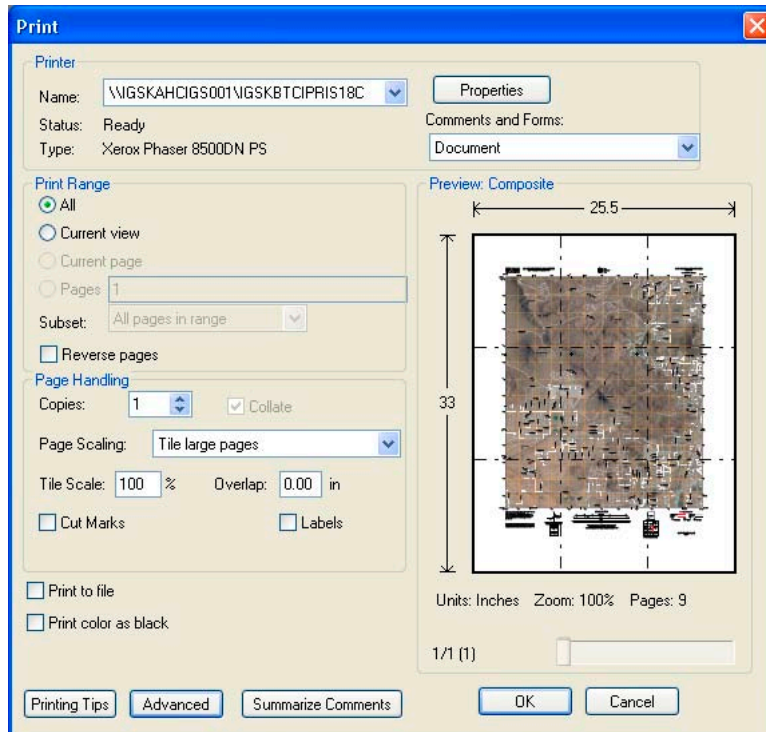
Print

Printer
Name: \\IGSKAHCIGS001\IGSKBTCIPRIS18C
Status: Ready
Type: Xerox Phaser 8500DN PS

Properties

Comments and Forms:
Document

Print Range
All
Current view
Current page
Pages 1
Subset: All pages in range
Reverse pages

Page Handling
Copies: 1
Collate
Page Scaling: Tile large pages
Tile Scale: 100 %
Overlap: 0.00 in
Cut Marks
Labels

Print to file
Print color as black

Preview: Composite
25.5
33

Units: Inches Zoom: 100% Pages: 9

1/1 (1)

Printing Tips
Advanced
Summarize Comments
OK
Cancel